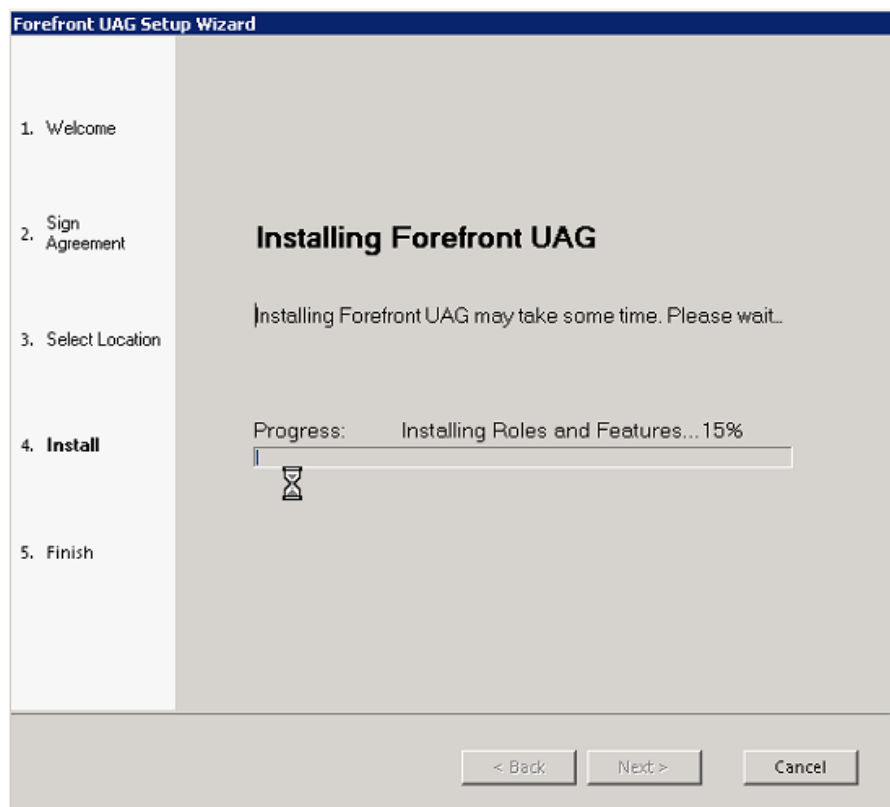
Forefront UAG Setup Wizard

1. Welcome

2. Sign Agreement

3. Select Location

4. Install

5. Finish

Installing Forefront UAG

Installing Forefront UAG may take some time. Please wait..

Progress: Installing Roles and Features... 15%

< Back

Next >

Cancel